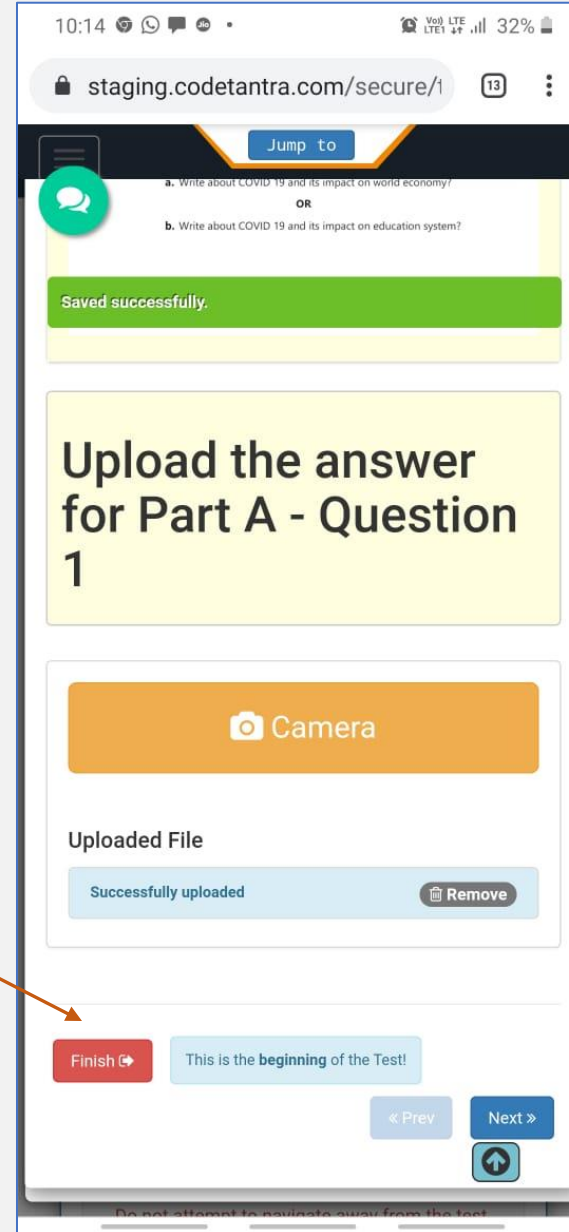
10:14 • Vo) LTE LTE1 32%

staging.codetantra.com/secure/1 13

Jump to

a. Write about COVID 19 and its impact on world economy?

OR

b. Write about COVID 19 and its impact on education system?

Saved successfully.

Upload the answer for Part A - Question 1

Camera

Uploaded File

Successfully uploaded

Remove

Finish

This is the **beginning** of the Test!

« Prev

Next »

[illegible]